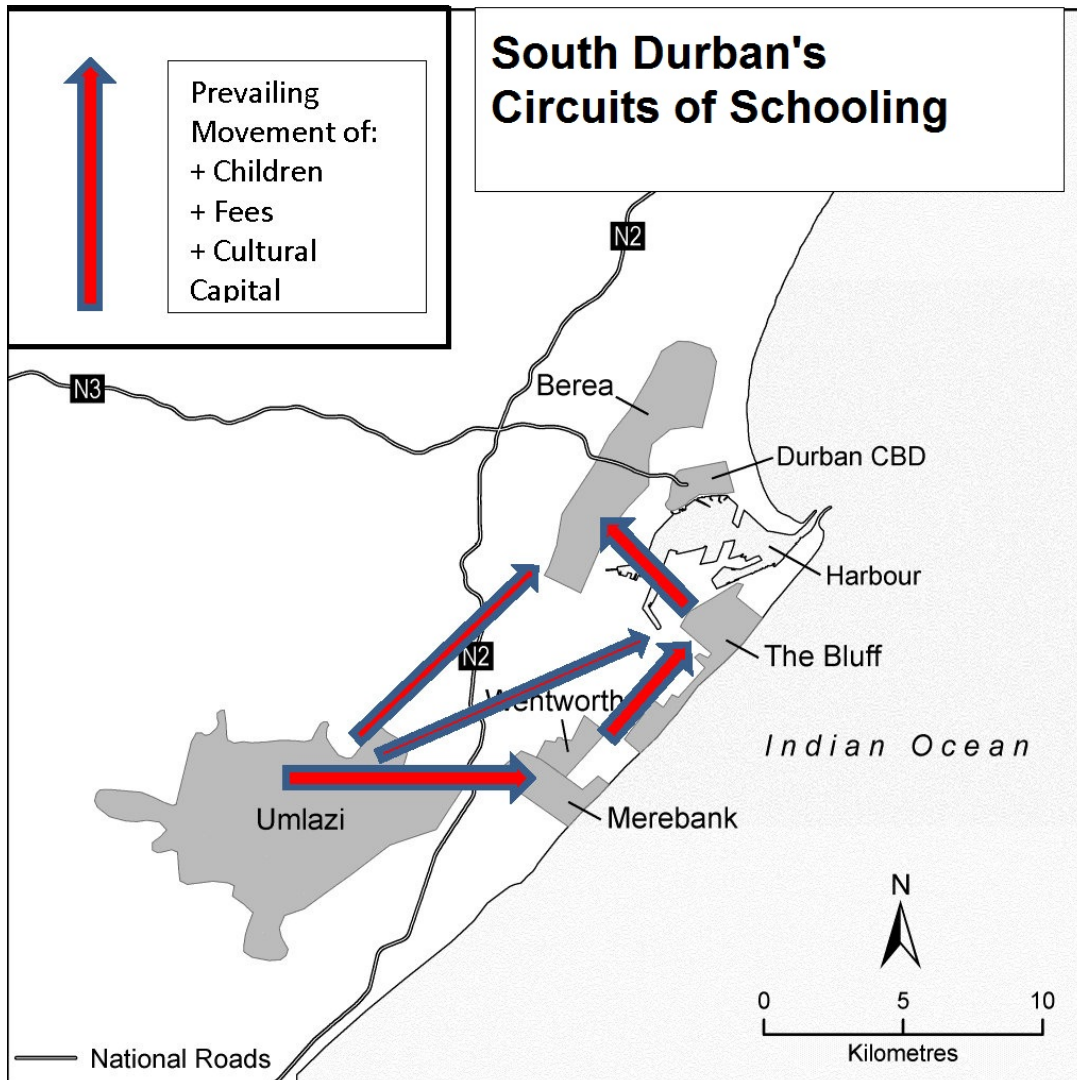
Prevailing Movement of:
+ Children
+ Fees
+ Cultural Capital

South Durban's Circuits of Schooling

N2

N3

Berea

Durban CBD

Harbour

The Bluff

N2

Wentworth

Indian Ocean

Umlazi

Merebank

N

0 5 10
Kilometres

National Roads